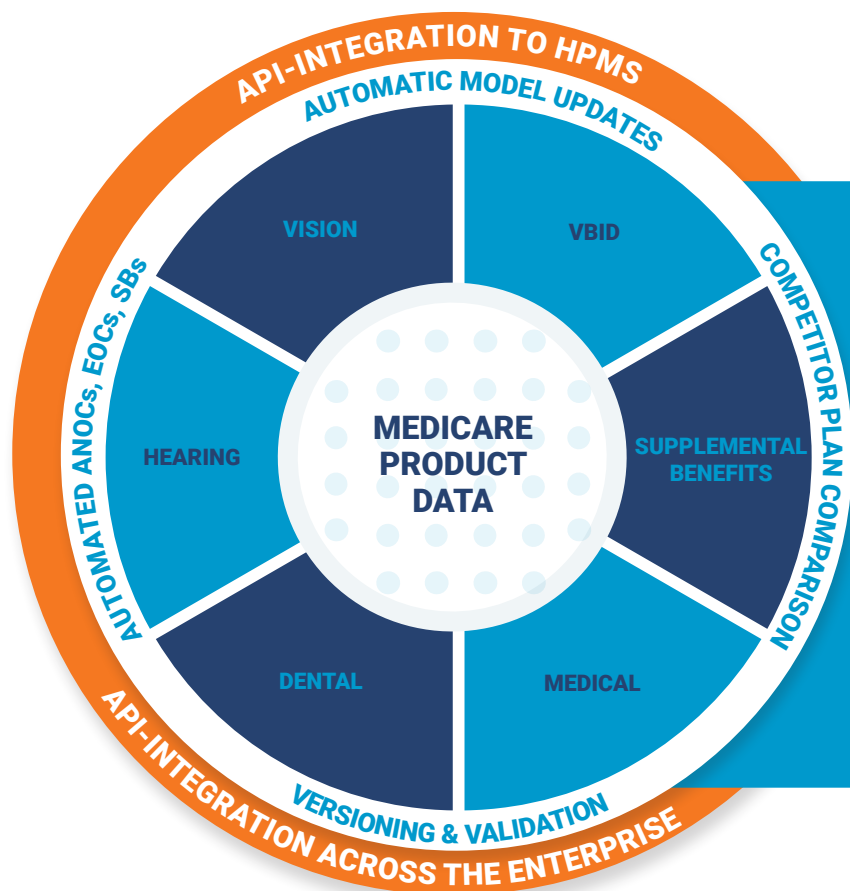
API-INTEGRATION TO HPMS

AUTOMATIC MODEL UPDATES

COMPETITOR PLAN COMPARISON

VERSIONING & VALIDATION

AUTOMATED ANOCs, EOCs, SBs

VISION

VBID

HEARING

MEDICARE PRODUCT DATA

SUPPLEMENTAL BENEFITS

DENTAL

MEDICAL

API-INTEGRATION ACROSS THE ENTERPRISE